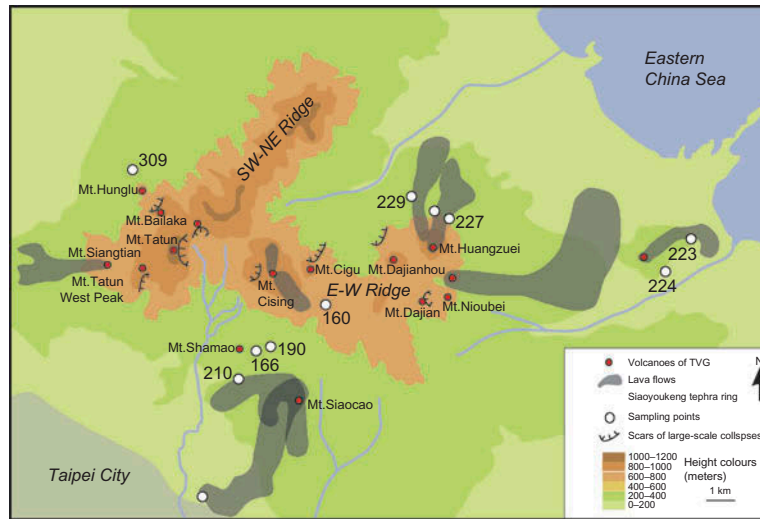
Eastern China Sea

SW-NE Ridge

309

Mt.Hunglu

Mt.Bailaka

Mt.Tatun

Mt.Siangtian

Mt.Tatun West Peak

Mt. Cising

Mt.Cigu

E-W Ridge

160

229

227

Mt.Huangzuei

Mt.Dajianhou

Mt.Dajian

Mt.Nioubei

223

224

Mt.Shamao

190

166

210

Mt.Siaocao

Taipei City

Volcanoes of TVG
Lava flows
Siaoyoukeng tephra ring
Sampling points
Scars of large-scale collspses

1000–1200
800–1000
600–800
400–600
200–400
0–200

Height colours (meters)

1 km

N